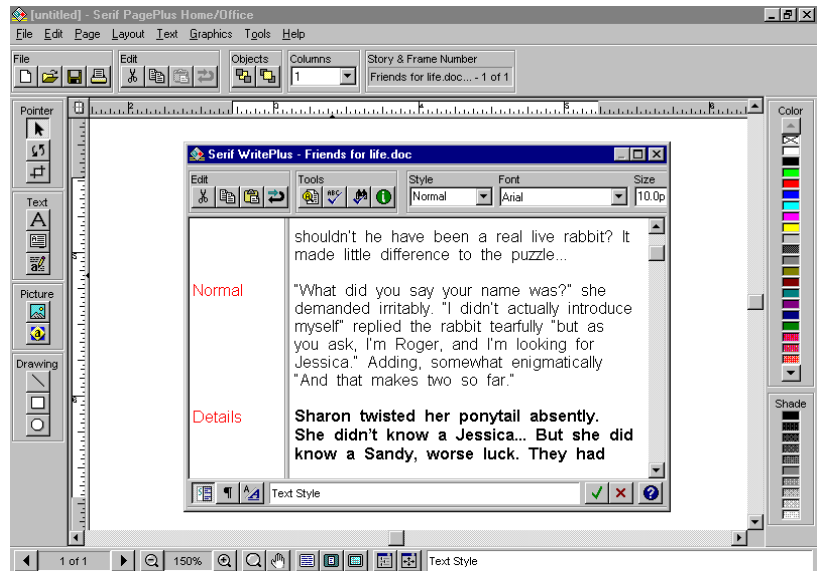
[untitled] - Serif PagePlus Home/Office

File Edit Page Layout Text Graphics Tools Help

File | Edit | Objects | Columns | Story & Frame Number

1 | Friends for life.doc... - 1 of 1

Pointer

Text

Picture

Drawing

Color

Shade

Serif WritePlus - Friends for life.doc

Edit | Tools | Style | Font | Size

Normal | Arial | 10.0p

shouldn't he have been a real live rabbit? It made little difference to the puzzle...

Normal

"What did you say your name was?" she demanded irritably. "I didn't actually introduce myself" replied the rabbit tearfully "but as you ask, I'm Roger, and I'm looking for Jessica." Adding, somewhat enigmatically "And that makes two so far."

Details

**Sharon twisted her ponytail absently. She didn't know a Jessica... But she did know a Sandy, worse luck. They had**

Text Style

1 of 1 | 150% | Text Style